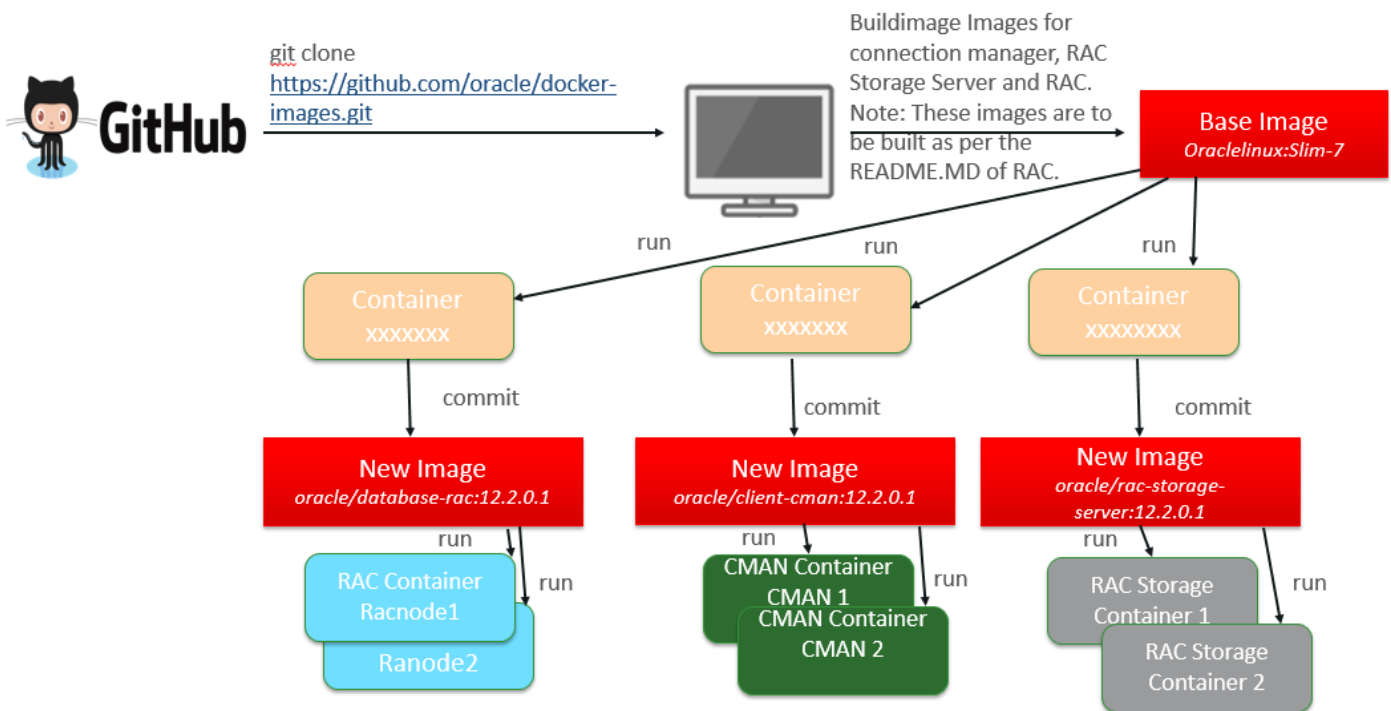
GitHub

git clone
https://github.com/oracle/docker-images.git

Buildimage Images for connection manager, RAC Storage Server and RAC. Note: These images are to be built as per the README.MD of RAC.

Base Image
Oraclelinux:Slim-7

run

run

run

Container
xxxxxxx

Container
xxxxxxx

Container
xxxxxxxx

commit

commit

commit

New Image
oracle/database-rac:12.2.0.1

New Image
oracle/client-cman:12.2.0.1

New Image
oracle/rac-storage-server:12.2.0.1

run

run

run

run

run

run

RAC Container
Racnode1

Ranode2

CMAN Container
CMAN 1

CMAN Container
CMAN 2

RAC Storage
Container 1

RAC Storage
Container 2